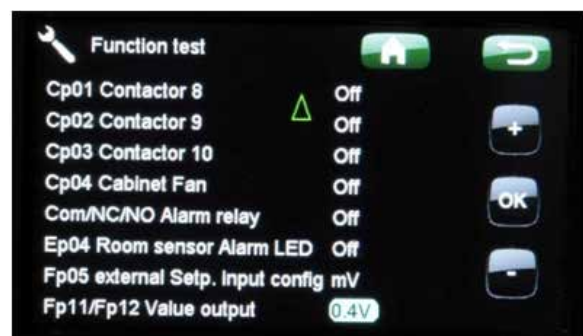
Function test

Cp01 Contactor 8 Off
Cp02 Contactor 9 Off
Cp03 Contactor 10 Off
Cp04 Cabinet Fan Off
Com/NC/NO Alarm relay Off
Ep04 Room sensor Alarm LED Off
Fp05 external Setp. input config mV
Fp11/Fp12 Value output 0.4V

+
OK
-